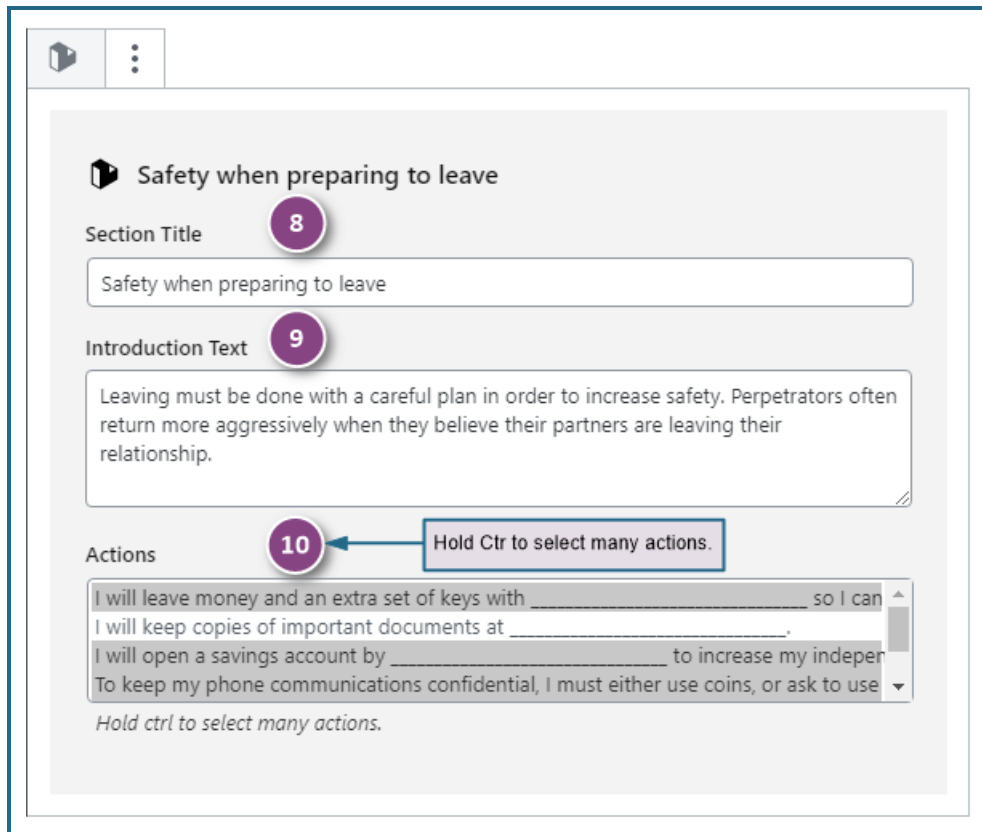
Safety when preparing to leave

8

Section Title

Safety when preparing to leave

9

Introduction Text

Leaving must be done with a careful plan in order to increase safety. Perpetrators often return more aggressively when they believe their partners are leaving their relationship.

10

Hold Ctr to select many actions.

Actions

I will leave money and an extra set of keys with _____________________________ so I can
I will keep copies of important documents at ____________________________.
I will open a savings account by ____________________________ to increase my indepen
To keep my phone communications confidential, I must either use coins, or ask to use

Hold ctrl to select many actions.